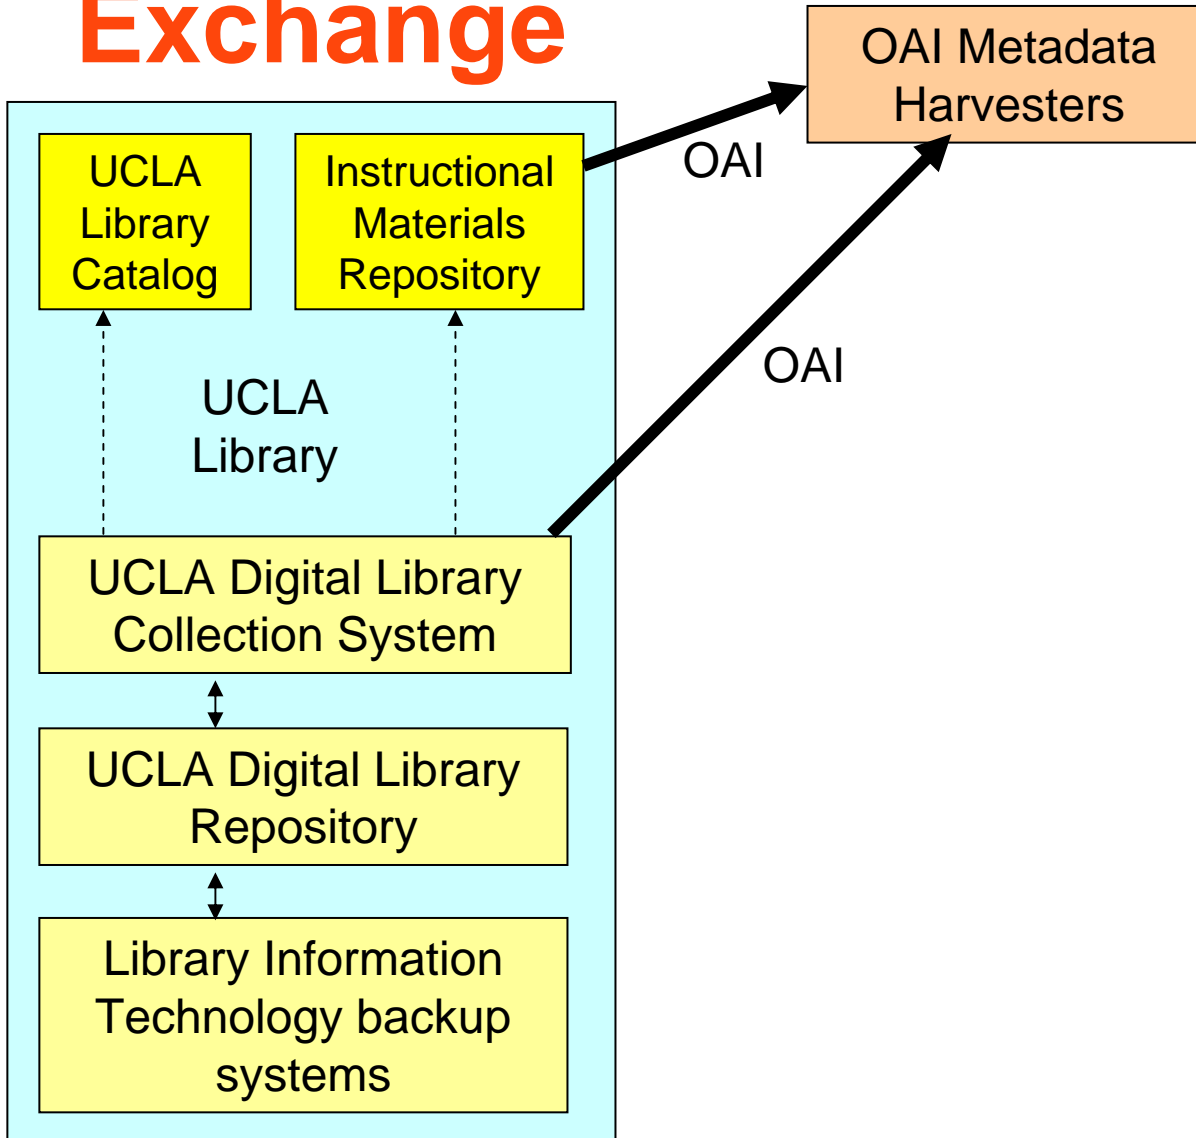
Exchange

OAI Metadata Harvesters

UCLA Library Catalog

Instructional Materials Repository

OAI

OAI

UCLA Library

UCLA Digital Library Collection System

UCLA Digital Library Repository

Library Information Technology backup systems